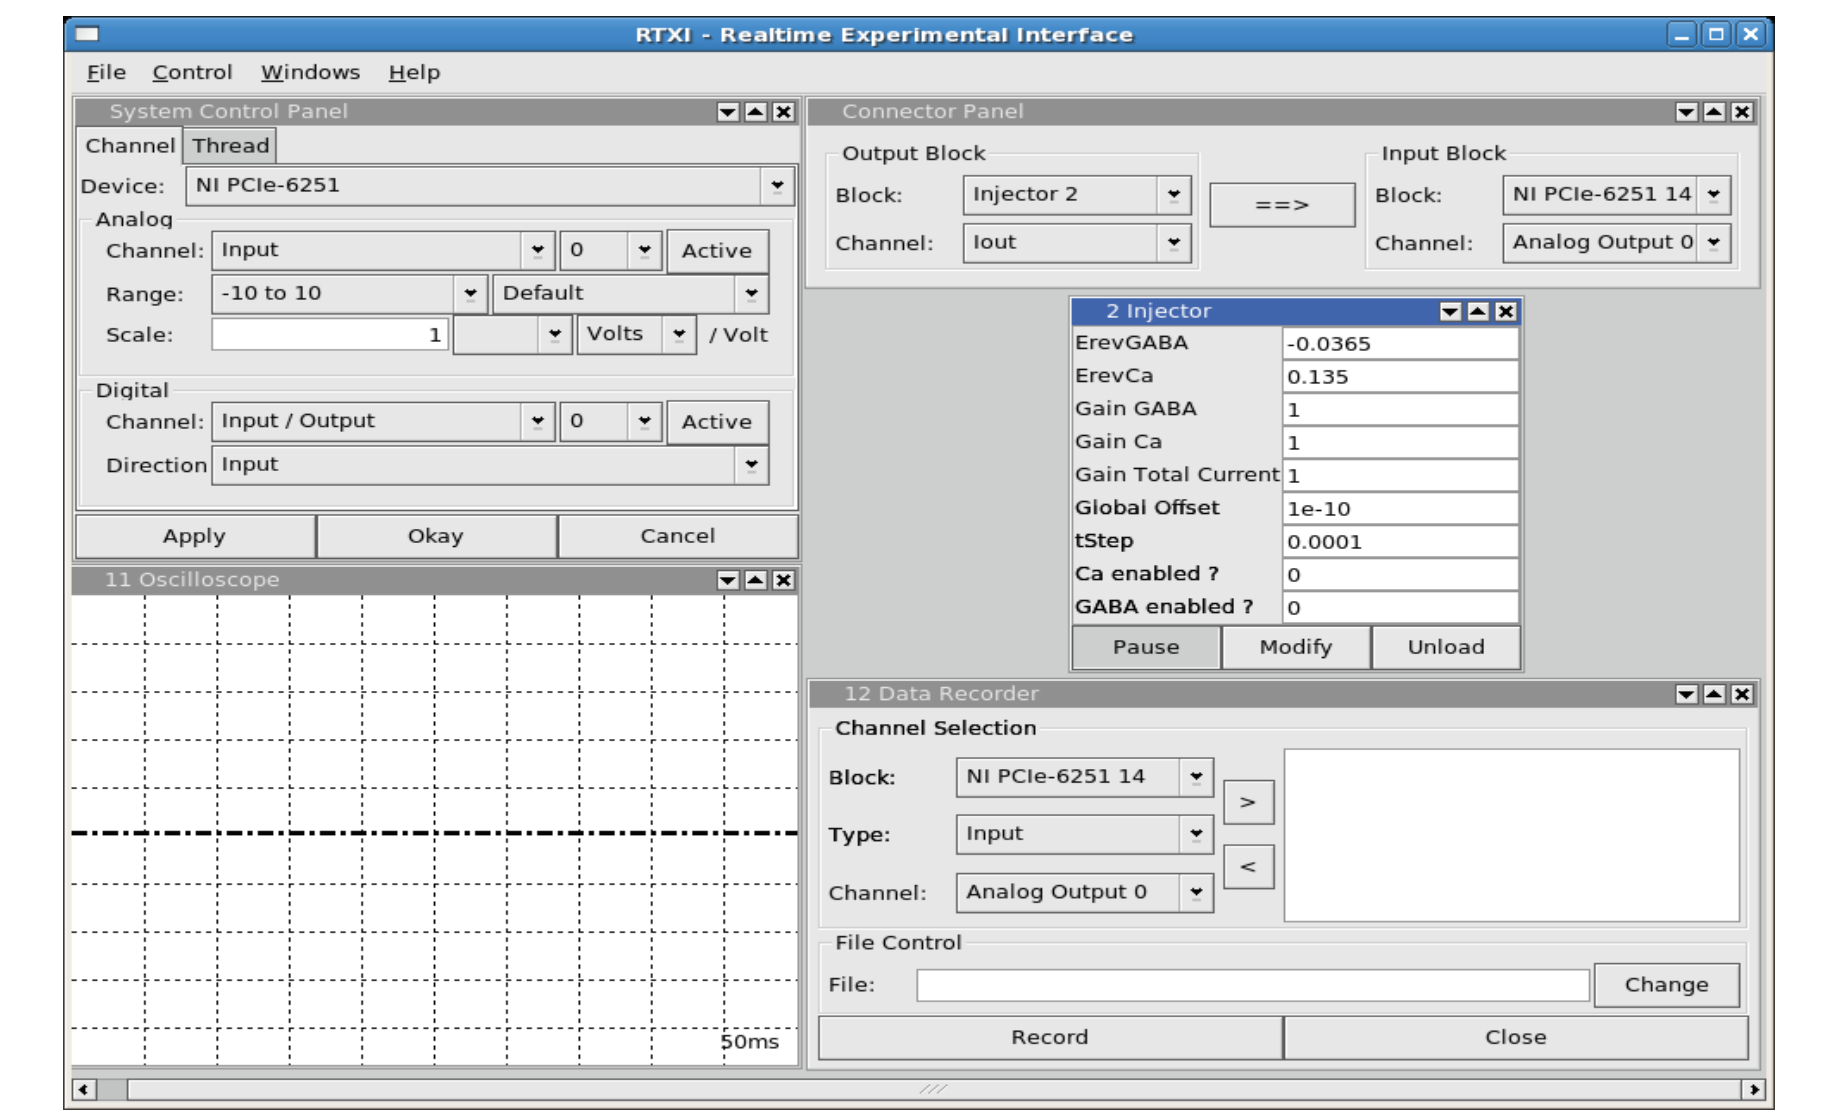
RTXI - Realtime Experimental Interface

File Control Windows Help

System Control Panel

Channel Thread

Device: NI PCIe-6251

Analog

Channel: Input 0 Active

Range: -10 to 10 Default

Scale: 1 Volts / Volt

Digital

Channel: Input / Output 0 Active

Direction Input

Apply Okay Cancel

11 Oscilloscope

50ms

Connector Panel

Output Block

Block: Injector 2

Channel: Iout

==>

Input Block

Block: NI PCIe-6251 14

Channel: Analog Output 0

2 Injector

| ErevGABA | -0.0365 |
|---|---|
| ErevCa | 0.135 |
| Gain GABA | 1 |
| Gain Ca | 1 |
| Gain Total Current | 1 |
| Global Offset | 1e-10 |
| tStep | 0.0001 |
| Ca enabled ? | 0 |
| GABA enabled ? | 0 |

Pause Modify Unload

12 Data Recorder

Channel Selection

Block: NI PCIe-6251 14

Type: Input

Channel: Analog Output 0

>

<

File Control

File:

Change

Record Close